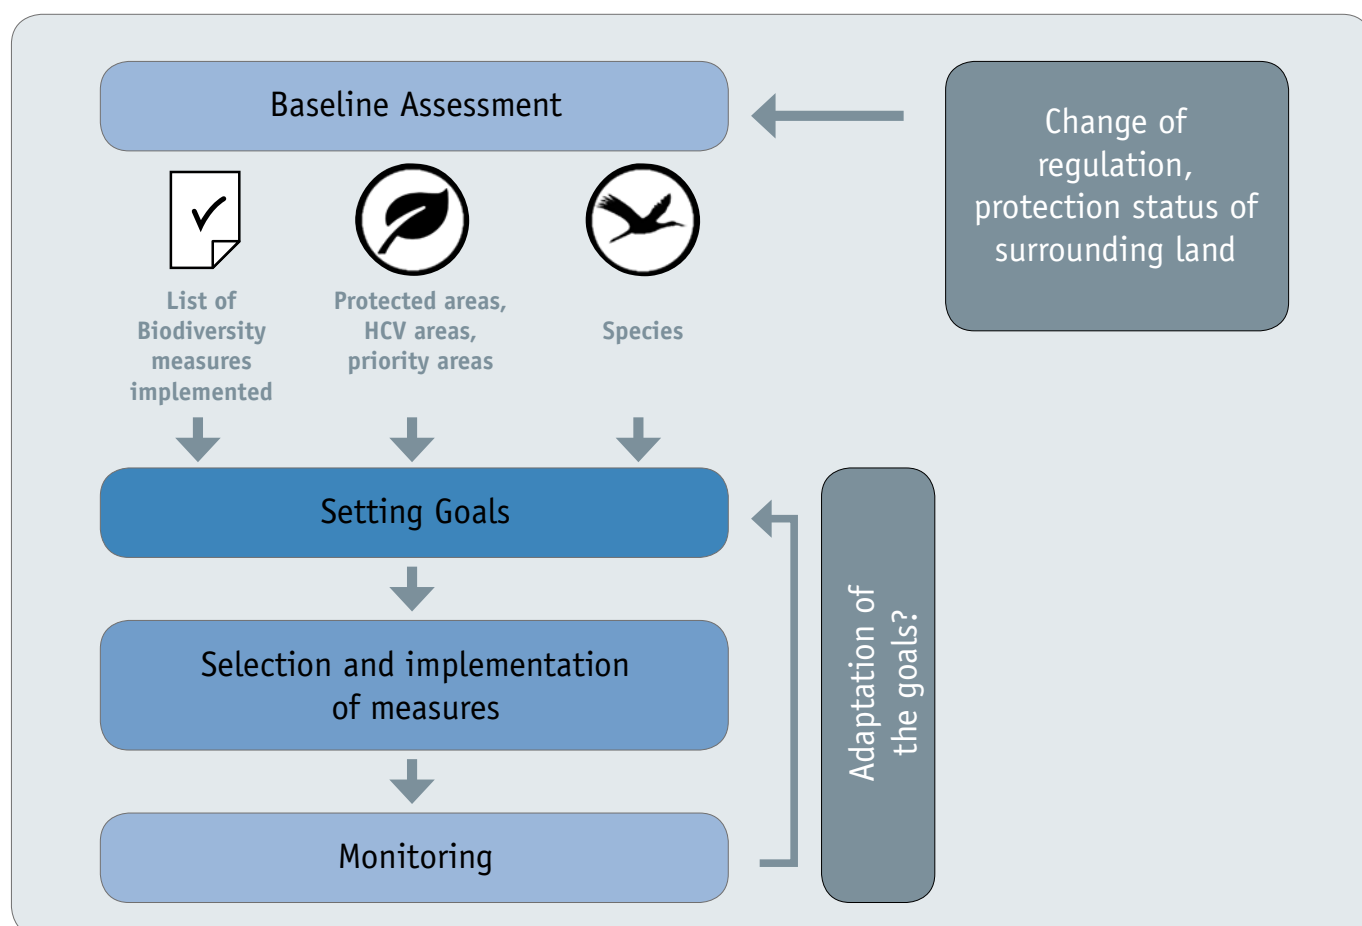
Baseline Assessment

Change of regulation, protection status of surrounding land

List of Biodiversity measures implemented

Protected areas, HCV areas, priority areas

Species

Setting Goals

Selection and implementation of measures

Monitoring

Adaptation of the goals?